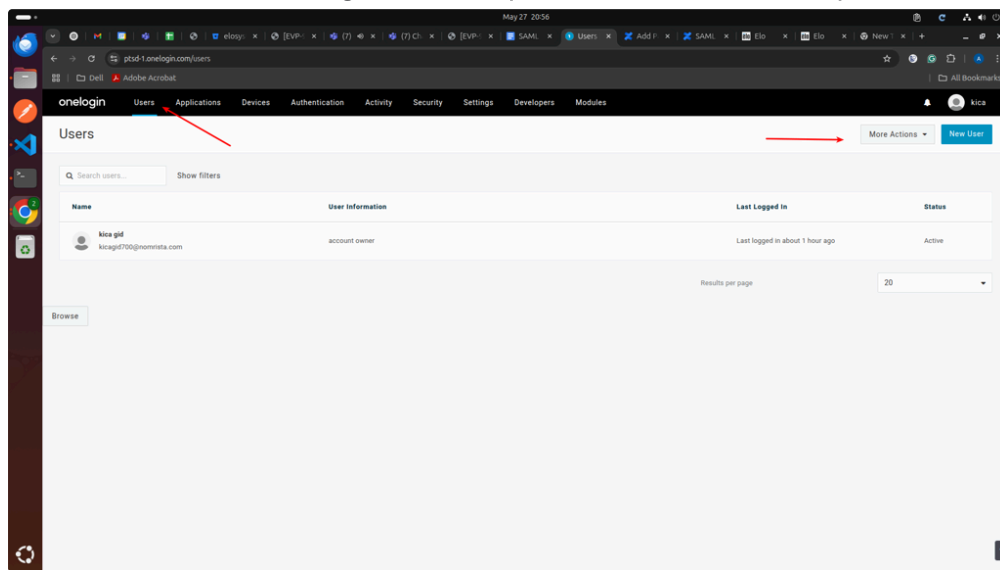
May 27 20:56

elosys [EVP- (7) (7) Ch [EVP- SAML Users Add P SAML Elo Elo New T

ptsd-1.onelogin.com/users

Dell Adobe Acrobat All Bookmarks

onelogin Users Applications Devices Authentication Activity Security Settings Developers Modules kica

Users

More Actions New User

Search users... Show filters

| Name | User Information | Last Logged In | Status |
|---|---|---|---|
| kica gid kicagid700@nomrista.com | account owner | Last logged in about 1 hour ago | Active |

Results per page 20

Browse